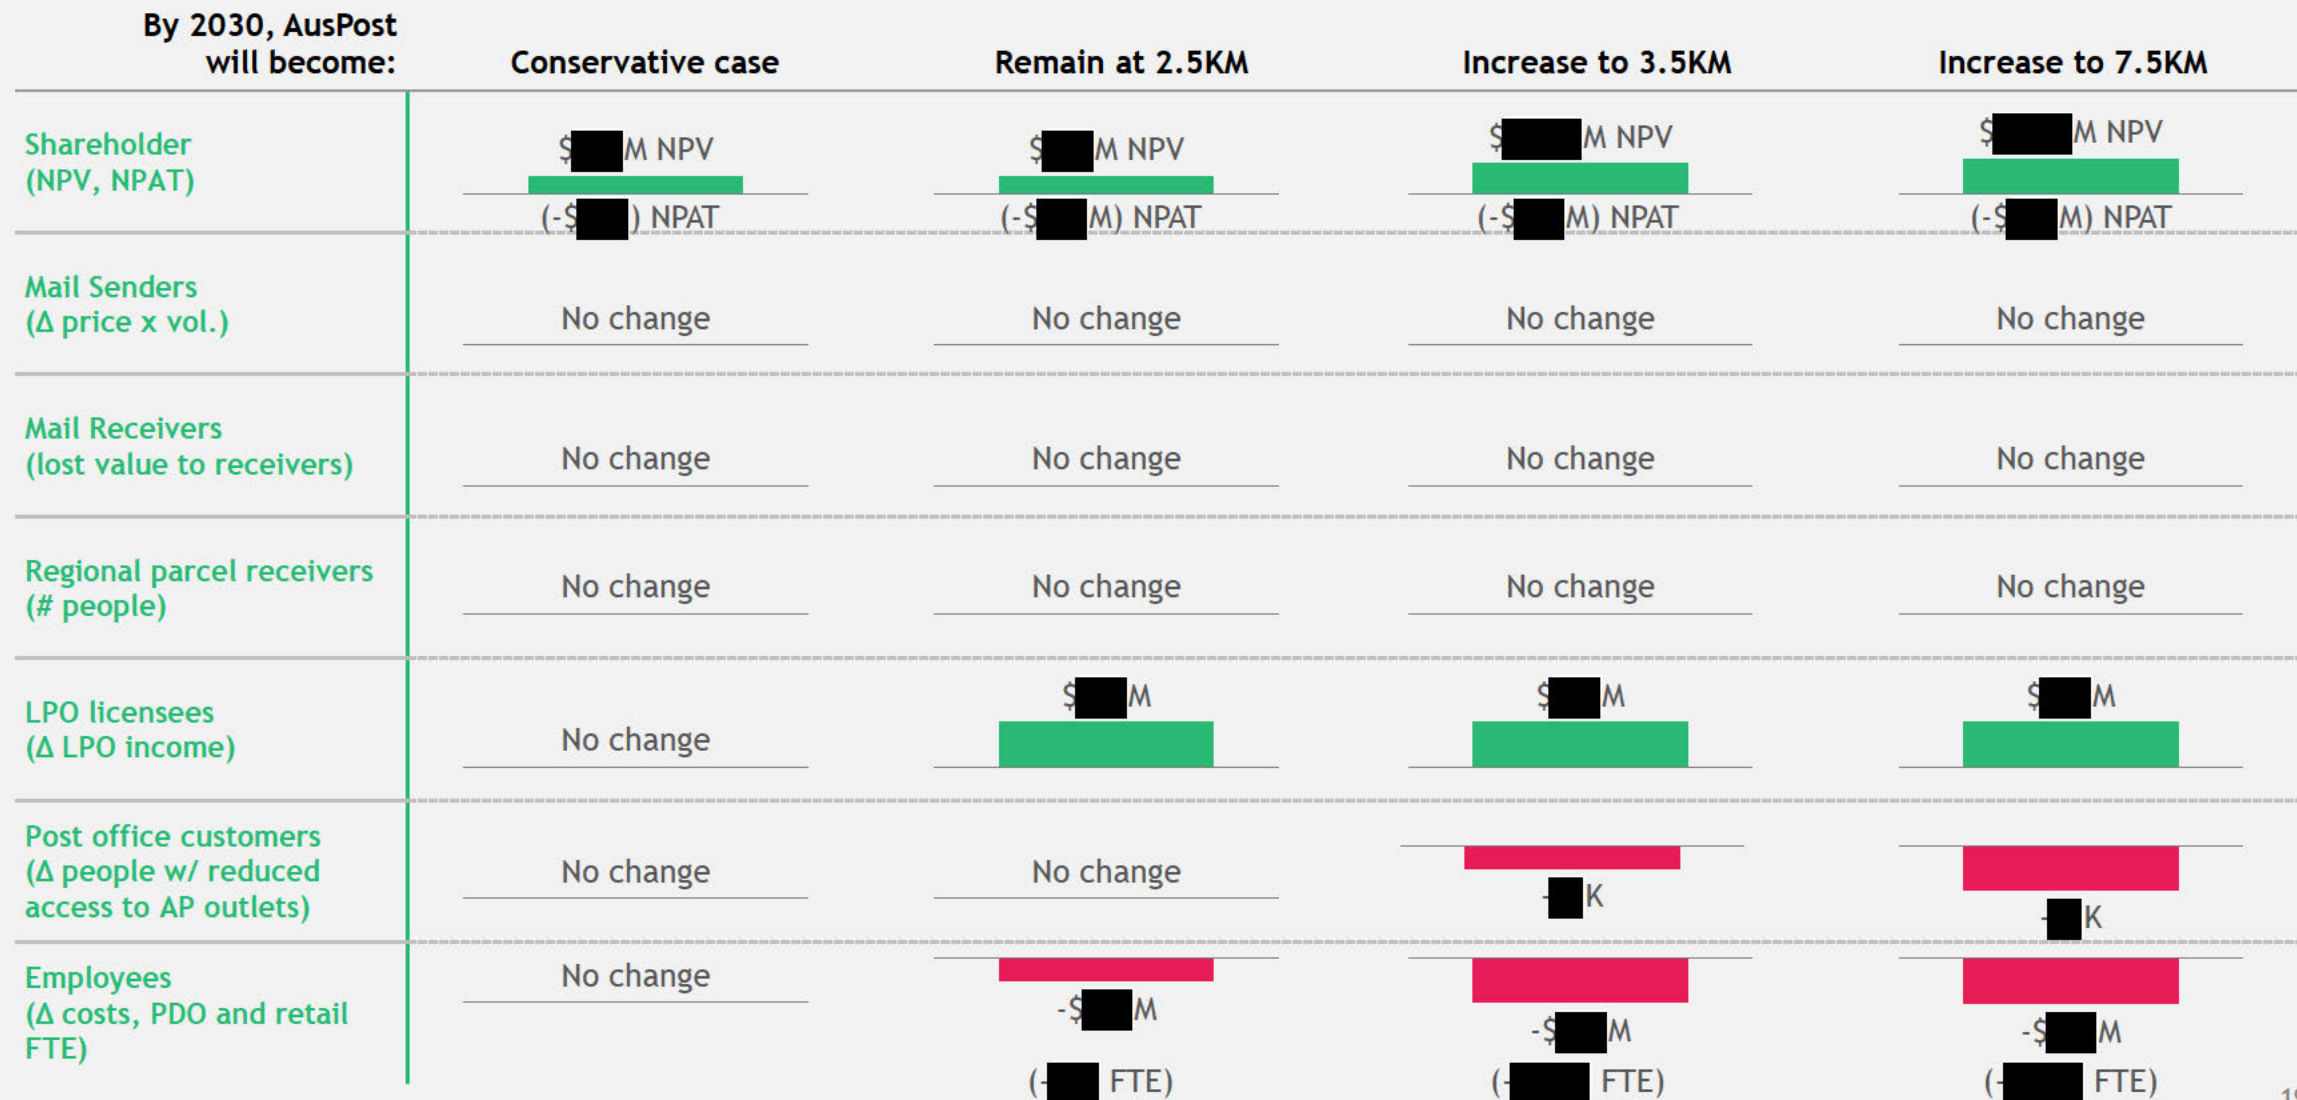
| By 2030, AusPost will become: | Conservative case | Remain at 2.5KM | Increase to 3.5KM | Increase to 7.5KM |
|---|---|---|---|---|
| Shareholder (NPV, NPAT) | $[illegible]M NPV (-$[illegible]) NPAT | $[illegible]M NPV (-$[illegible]M) NPAT | $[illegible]M NPV (-$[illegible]M) NPAT | $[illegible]M NPV (-$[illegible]M) NPAT |
| Mail Senders (Δ price x vol.) | No change | No change | No change | No change |
| Mail Receivers (lost value to receivers) | No change | No change | No change | No change |
| Regional parcel receivers (# people) | No change | No change | No change | No change |
| LPO licensees (Δ LPO income) | No change | $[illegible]M | $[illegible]M | $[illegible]M |
| Post office customers (Δ people w/ reduced access to AP outlets) | No change | No change | -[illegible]K | -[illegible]K |
| Employees (Δ costs, PDO and retail FTE) | No change | -$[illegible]M (-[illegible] FTE) | -$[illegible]M (-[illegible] FTE) | -$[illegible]M (-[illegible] FTE) |